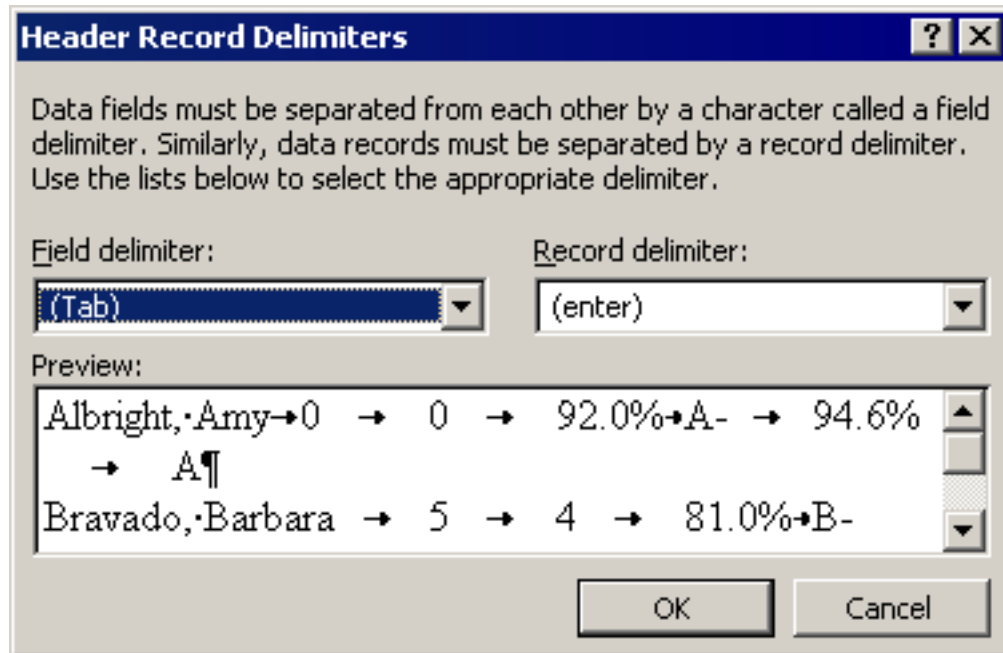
Header Record Delimiters

? X

Data fields must be separated from each other by a character called a field delimiter. Similarly, data records must be separated by a record delimiter. Use the lists below to select the appropriate delimiter.

Field delimiter:

(Tab)

Record delimiter:

(enter)

Preview:

Albright,·Amy→0 → 0 → 92.0%→A- → 94.6% → A¶
Bravado,·Barbara → 5 → 4 → 81.0%→B-

OK

Cancel